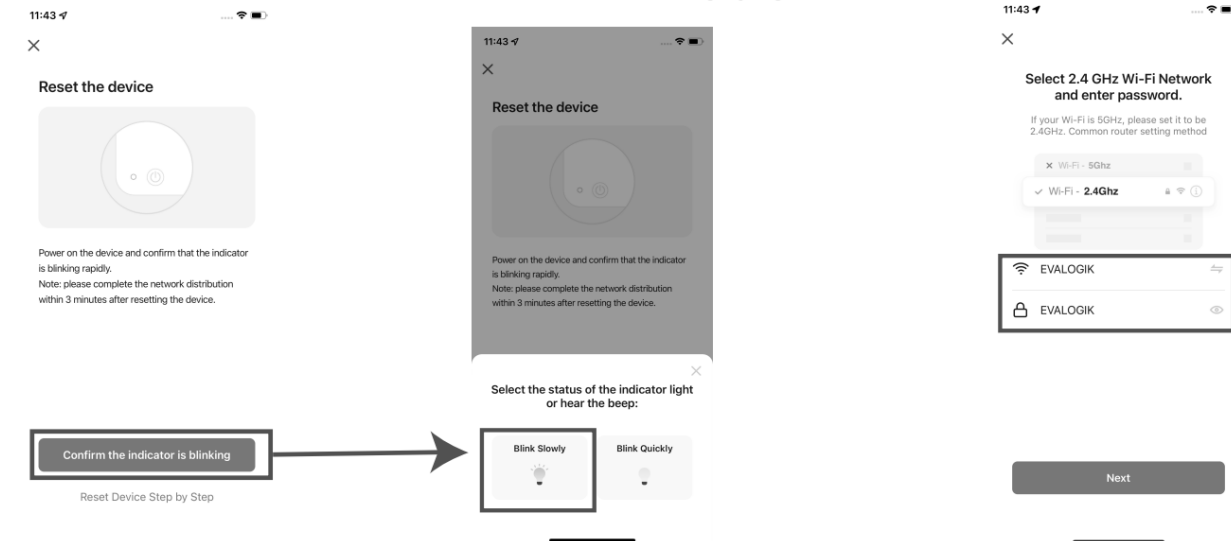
11:43

Reset the device

Power on the device and confirm that the indicator is blinking rapidly.
Note: please complete the network distribution within 3 minutes after resetting the device.

Confirm the indicator is blinking

Reset Device Step by Step

11:43

Reset the device

Power on the device and confirm that the indicator is blinking rapidly.
Note: please complete the network distribution within 3 minutes after resetting the device.

Select the status of the indicator light or hear the beep:

Blink Slowly

Blink Quickly

11:43

Select 2.4 GHz Wi-Fi Network and enter password.

If your Wi-Fi is 5GHz, please set it to be 2.4GHz. Common router setting method

Wi-Fi - 5Ghz

Wi-Fi - 2.4Ghz

EVALOGIK

EVALOGIK

Next